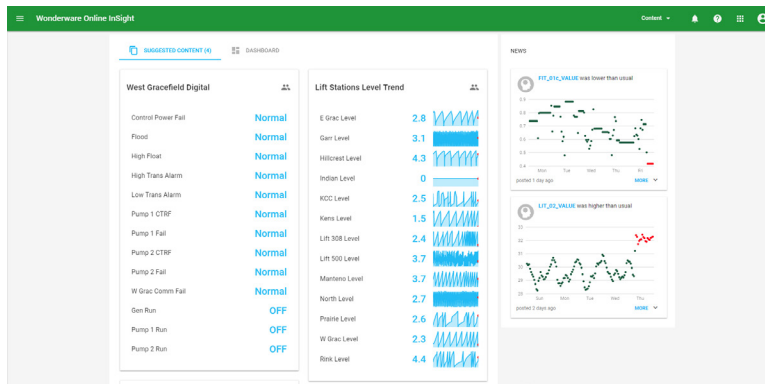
Wonderware Online InSight

Content

SUGGESTED CONTENT (4)

DASHBOARD

West Gracefield Digital

| | |
|---|---|
| Control Power Fail | Normal |
| Flood | Normal |
| High Float | Normal |
| High Trans Alarm | Normal |
| Low Trans Alarm | Normal |
| Pump 1 CTRF | Normal |
| Pump 1 Fail | Normal |
| Pump 2 CTRF | Normal |
| Pump 2 Fail | Normal |
| W Grac Comm Fail | Normal |
| Gen Run | OFF |
| Pump 1 Run | OFF |
| Pump 2 Run | OFF |

Lift Stations Level Trend

| | |
|---|---|
| E Grac Level | 2.8 |
| Garr Level | 3.1 |
| Hillcrest Level | 4.3 |
| Indian Level | 0 |
| KCC Level | 2.5 |
| Kens Level | 1.5 |
| Lift 308 Level | 2.4 |
| Lift 500 Level | 3.7 |
| Manteno Level | 3.7 |
| North Level | 2.7 |
| Prairie Level | 2.6 |
| W Grac Level | 2.3 |
| Rink Level | 4.4 |

NEWS

FIT_01c_VALUE was lower than usual

0.9
0.8
0.7
0.6
0.5
0.4

Mon Tue Wed Thu Fri

posted 1 day ago

MORE

LIT_02_VALUE was higher than usual

33
32
31
30
29
28

Sun Mon Tue Wed Thu

posted 2 days ago

MORE